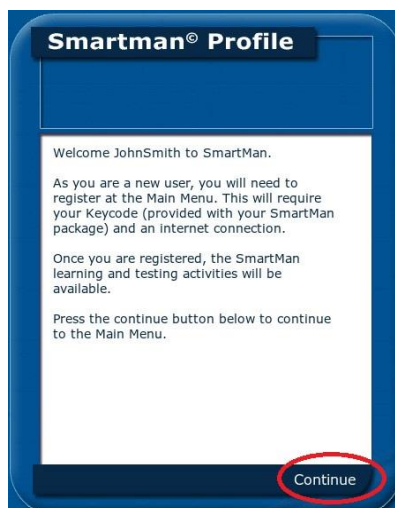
Smartman© Profile

Welcome JohnSmith to SmartMan.

As you are a new user, you will need to register at the Main Menu. This will require your Keycode (provided with your SmartMan package) and an internet connection.

Once you are registered, the SmartMan learning and testing activities will be available.

Press the continue button below to continue to the Main Menu.

Continue